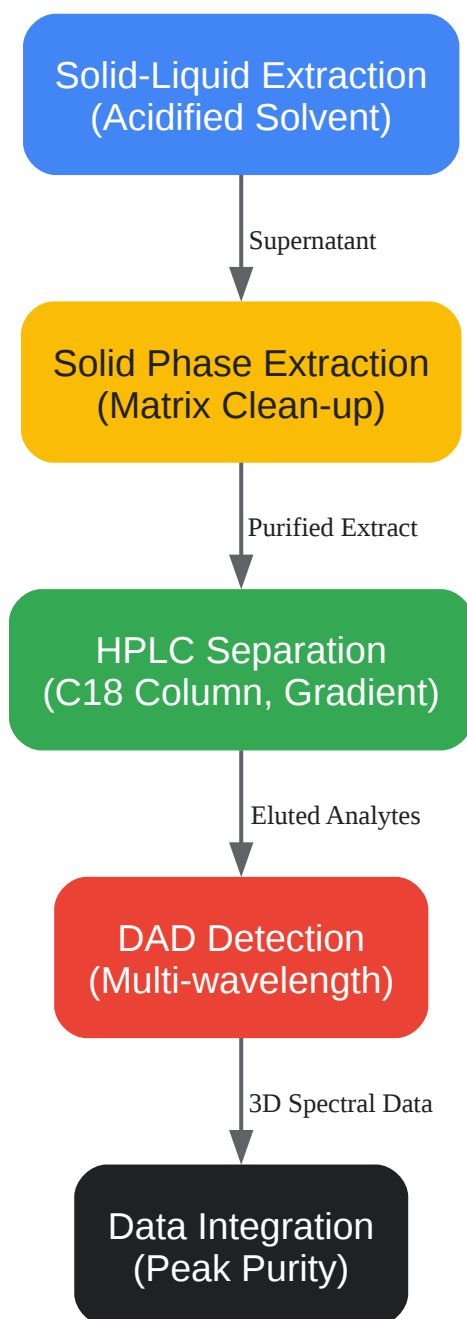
Solid-Liquid Extraction
(Acidified Solvent)

Supernatant

Solid Phase Extraction
(Matrix Clean-up)

Purified Extract

HPLC Separation
(C18 Column, Gradient)

Eluted Analytes

DAD Detection
(Multi-wavelength)

3D Spectral Data

Data Integration
(Peak Purity)